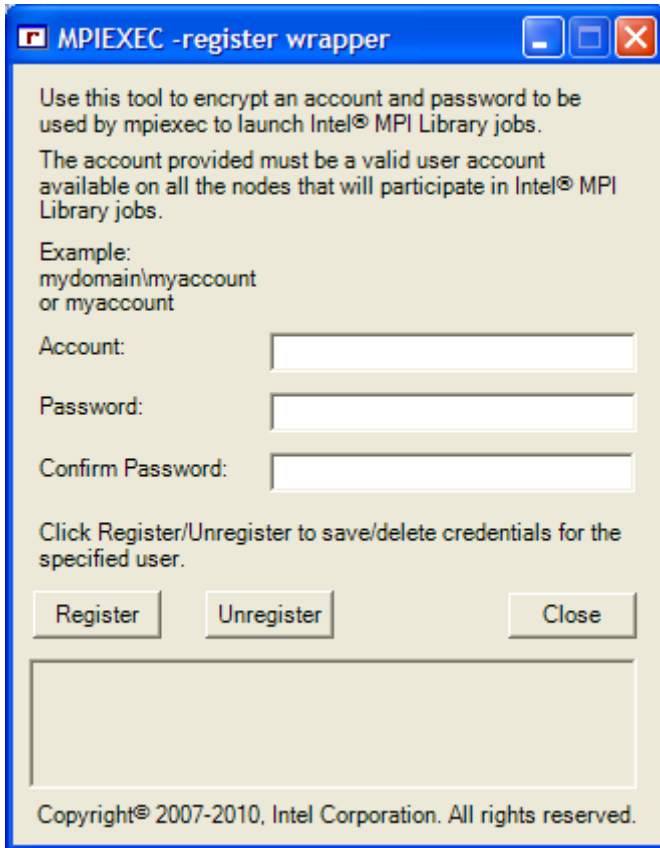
MPIEXEC -register wrapper

Use this tool to encrypt an account and password to be used by mpiexec to launch Intel® MPI Library jobs.

The account provided must be a valid user account available on all the nodes that will participate in Intel® MPI Library jobs.

Example:
mydomain\myaccount
or myaccount

Account:

Password:

Confirm Password:

Click Register/Unregister to save/delete credentials for the specified user.

Register Unregister Close

Copyright® 2007-2010, Intel Corporation. All rights reserved.